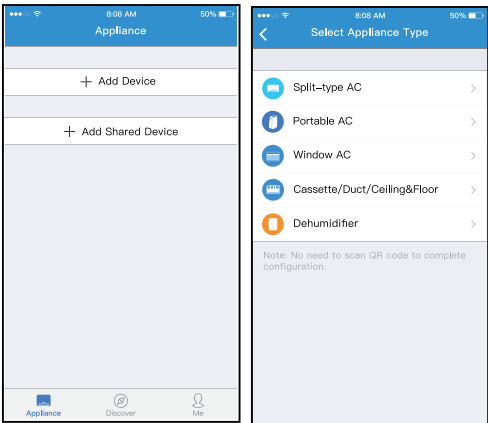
8:08 AM 50%

Appliance

+ Add Device

+ Add Shared Device

Appliance Discover Me

8:08 AM 50%

Select Appliance Type

Split-type AC

Portable AC

Window AC

Cassette/Duct/Ceiling&Floor

Dehumidifier

Note: No need to scan QR code to complete configuration.